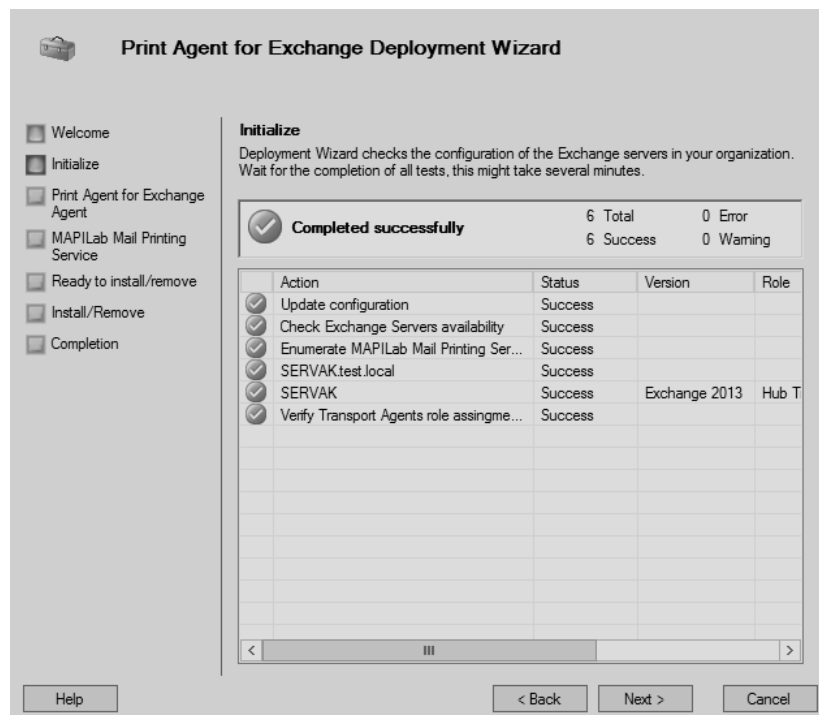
Print Agent for Exchange Deployment Wizard

Welcome
Initialize
Print Agent for Exchange Agent
MAPILab Mail Printing Service
Ready to install/remove
Install/Remove
Completion

Initialize
Deployment Wizard checks the configuration of the Exchange servers in your organization. Wait for the completion of all tests, this might take several minutes.

Completed successfully
6 Total 0 Error
6 Success 0 Warning

| Action | Status | Version | Role |
|---|---|---|---|
| Update configuration | Success | | |
| Check Exchange Servers availability | Success | | |
| Enumerate MAPILab Mail Printing Ser... | Success | | |
| SERVAK.test.local | Success | | |
| SERVAK | Success | Exchange 2013 | Hub T |
| Verify Transport Agents role assingme... | Success | | |

Help
< Back
Next >
Cancel